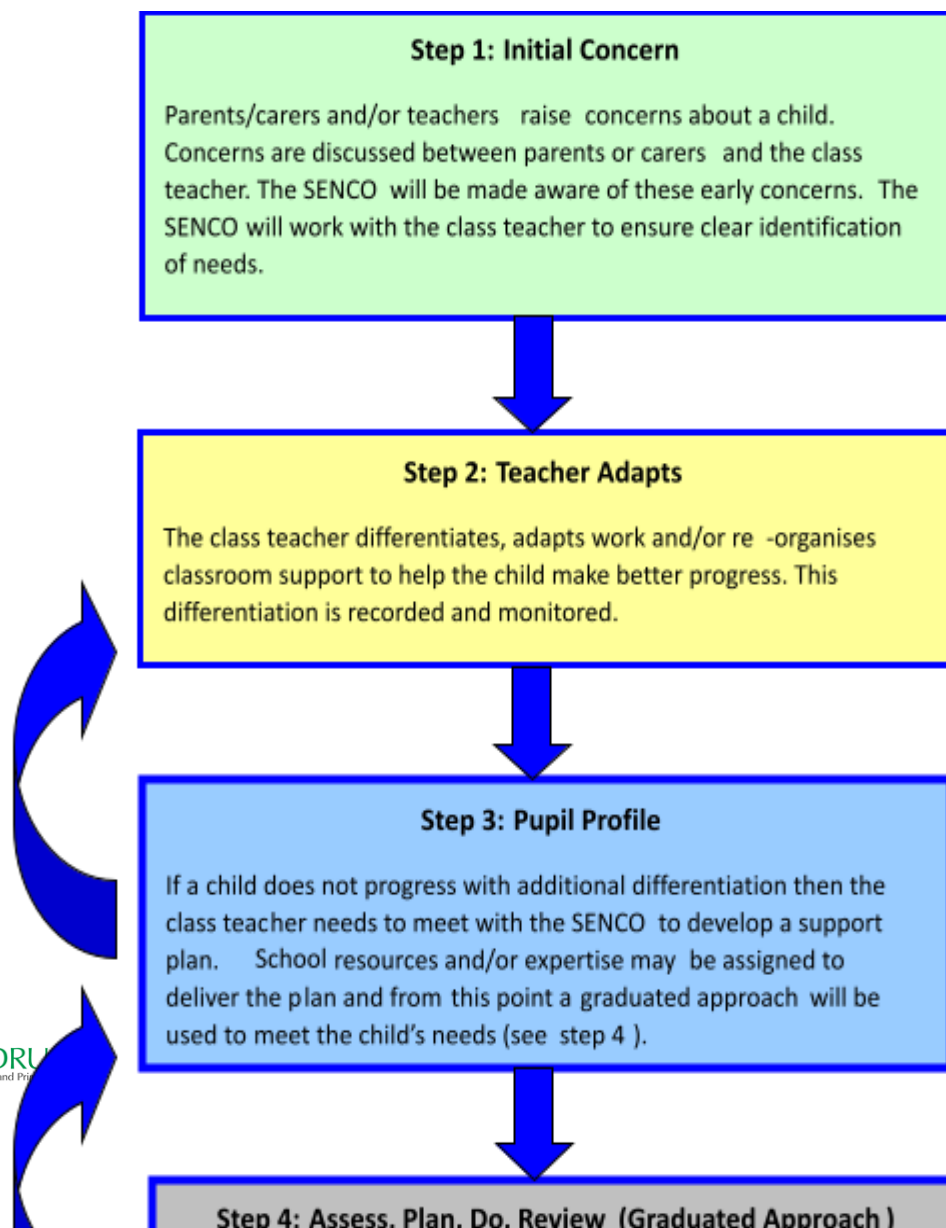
Step 1: Initial Concern

Parents/carers and/or teachers raise concerns about a child. Concerns are discussed between parents or carers and the class teacher. The SENCO will be made aware of these early concerns. The SENCO will work with the class teacher to ensure clear identification of needs.

Step 2: Teacher Adapts

The class teacher differentiates, adapts work and/or re -organises classroom support to help the child make better progress. This differentiation is recorded and monitored.

Step 3: Pupil Profile

If a child does not progress with additional differentiation then the class teacher needs to meet with the SENCO to develop a support plan. School resources and/or expertise may be assigned to deliver the plan and from this point a graduated approach will be used to meet the child's needs (see step 4 ).

ORU
and Pri

Step 4: Assess, Plan, Do, Review (Graduated Approach )